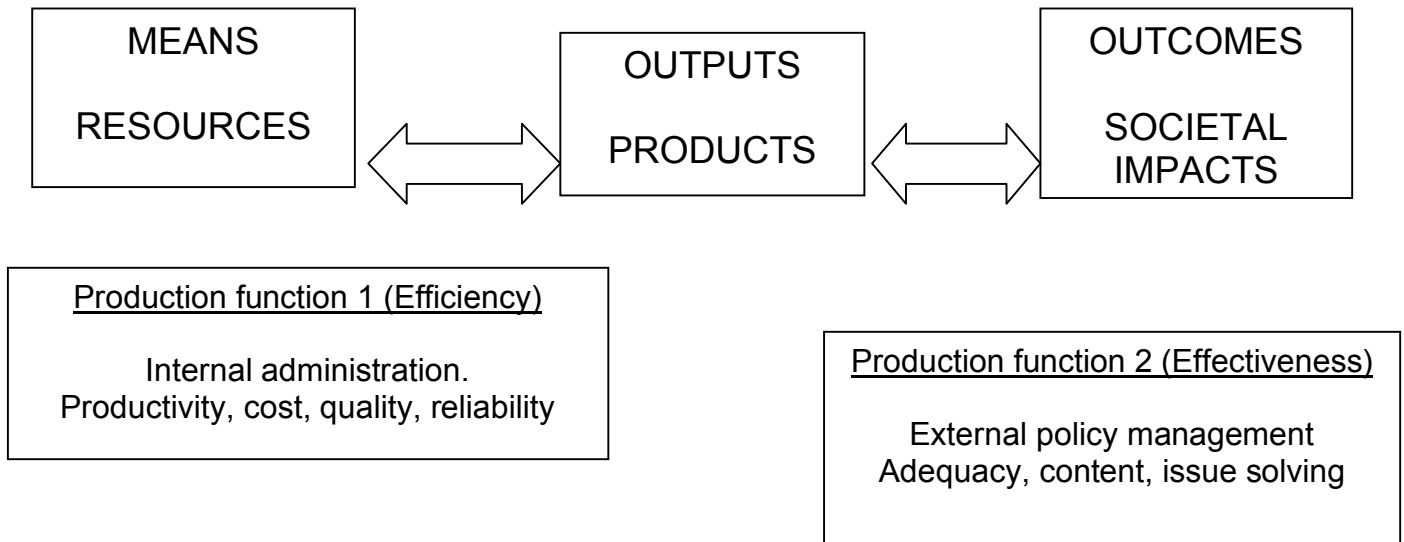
MEANS

RESOURCES

OUTPUTS

PRODUCTS

OUTCOMES

SOCIETAL IMPACTS

Production function 1 (Efficiency)

Internal administration.
Productivity, cost, quality, reliability

Production function 2 (Effectiveness)

External policy management
Adequacy, content, issue solving